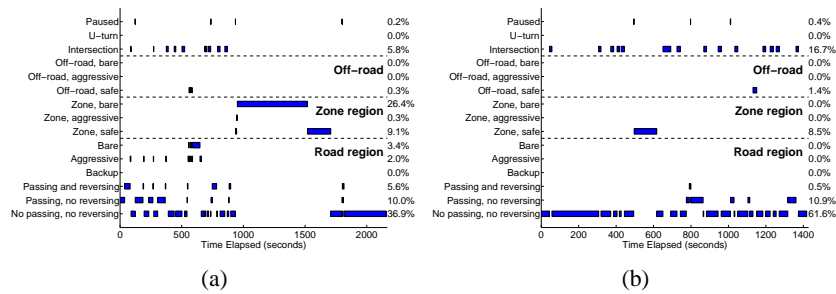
Paused
U−turn
Intersection
Off−road, bare
Off−road, aggressive
Off−road, safe
Zone, bare
Zone, aggressive
Zone, safe
Bare
Aggressive
Backup
Passing and reversing
Passing, no reversing
No passing, no reversing

0.2%
0.0%
5.8%
0.0%
0.0%
0.3%
26.4%
0.3%
9.1%
3.4%
2.0%
0.0%
5.6%
10.0%
36.9%

Off−road
Zone region
Road region

0
500
1000
1500
2000
Time Elapsed (seconds)

(a)

Paused
U−turn
Intersection
Off−road, bare
Off−road, aggressive
Off−road, safe
Zone, bare
Zone, aggressive
Zone, safe
Bare
Aggressive
Backup
Passing and reversing
Passing, no reversing
No passing, no reversing

0.4%
0.0%
16.7%
0.0%
0.0%
1.4%
0.0%
0.0%
8.5%
0.0%
0.0%
0.0%
0.5%
10.9%
61.6%

Off−road
Zone region
Road region

0
200
400
600
800
1000
1200
1400
Time Elapsed (seconds)

(b)